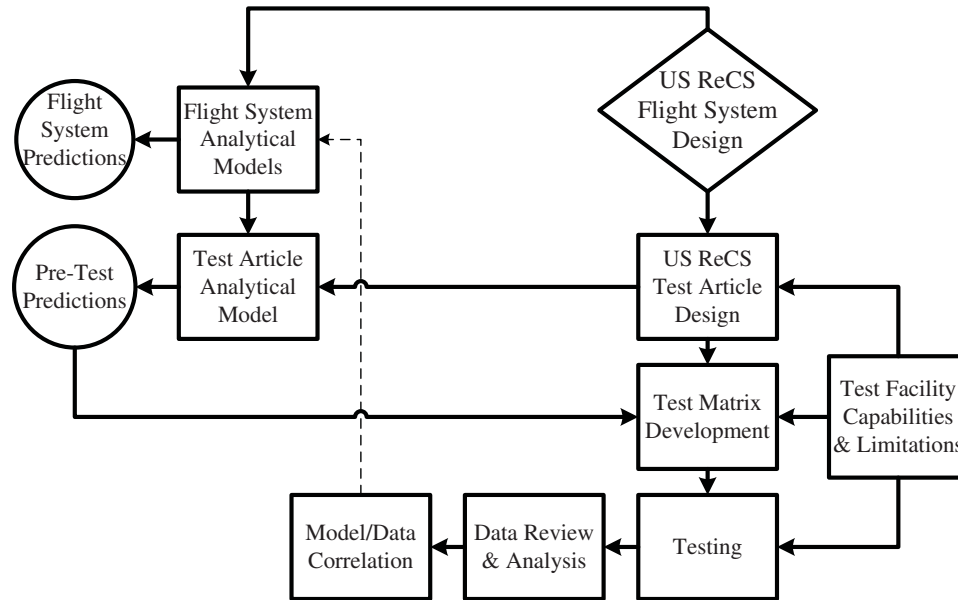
US ReCS Flight System Design

Flight System Predictions

Flight System Analytical Models

Pre-Test Predictions

Test Article Analytical Model

US ReCS Test Article Design

Test Matrix Development

Test Facility Capabilities & Limitations

Model/Data Correlation

Data Review & Analysis

Testing